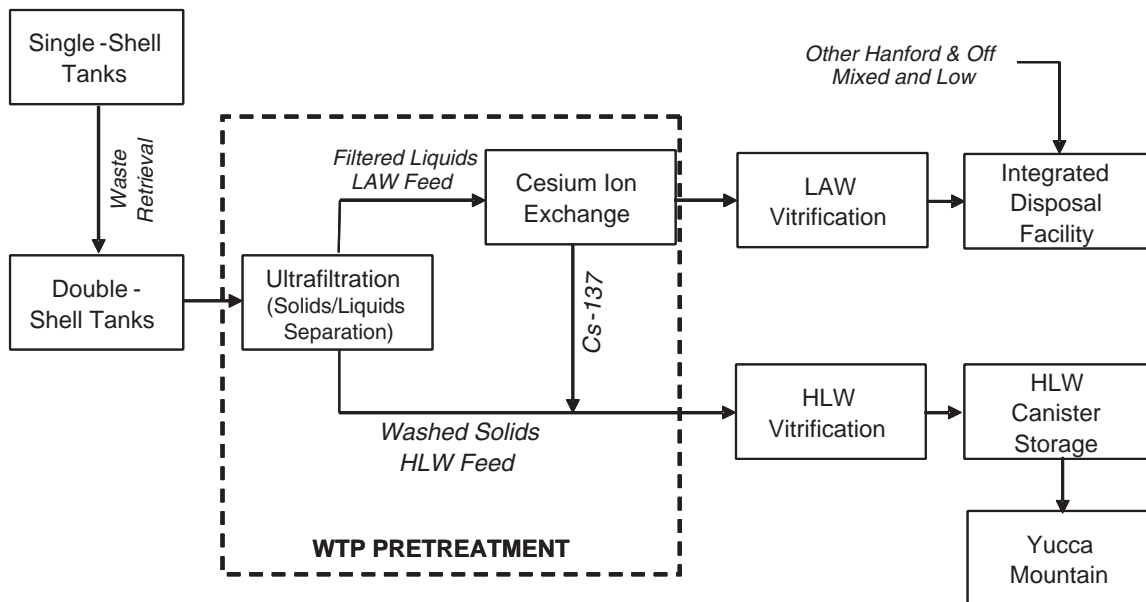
Single -Shell Tanks

Waste Retrieval

Double - Shell Tanks

Ultrafiltration (Solids/Liquids Separation)

Filtered Liquids LAW Feed

Cesium Ion Exchange

Cs-137

Washed Solids HLW Feed

WTP PRETREATMENT

LAW Vitrification

HLW Vitrification

Other Hanford & Off Mixed and Low

Integrated Disposal Facility

HLW Canister Storage

Yucca Mountain